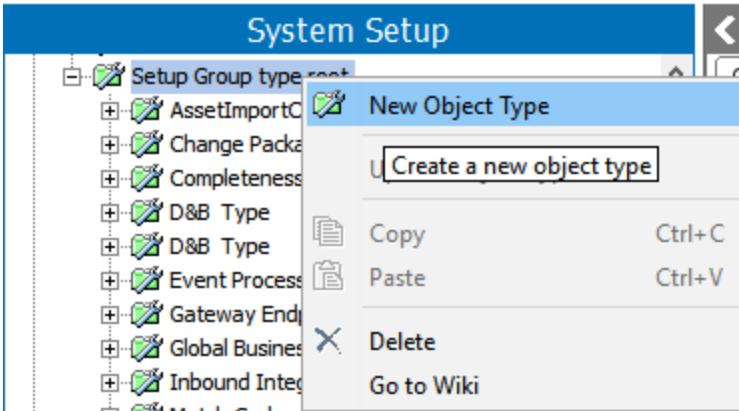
System Setup

Setup Group type root

AssetImportC

Change Packa

Completeness

D&B Type

D&B Type

Event Process

Gateway Endp

Global Busines

Inbound Integ

New Object Type

U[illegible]

Create a new object type

Copy Ctrl+C

Paste Ctrl+V

Delete

Go to Wiki